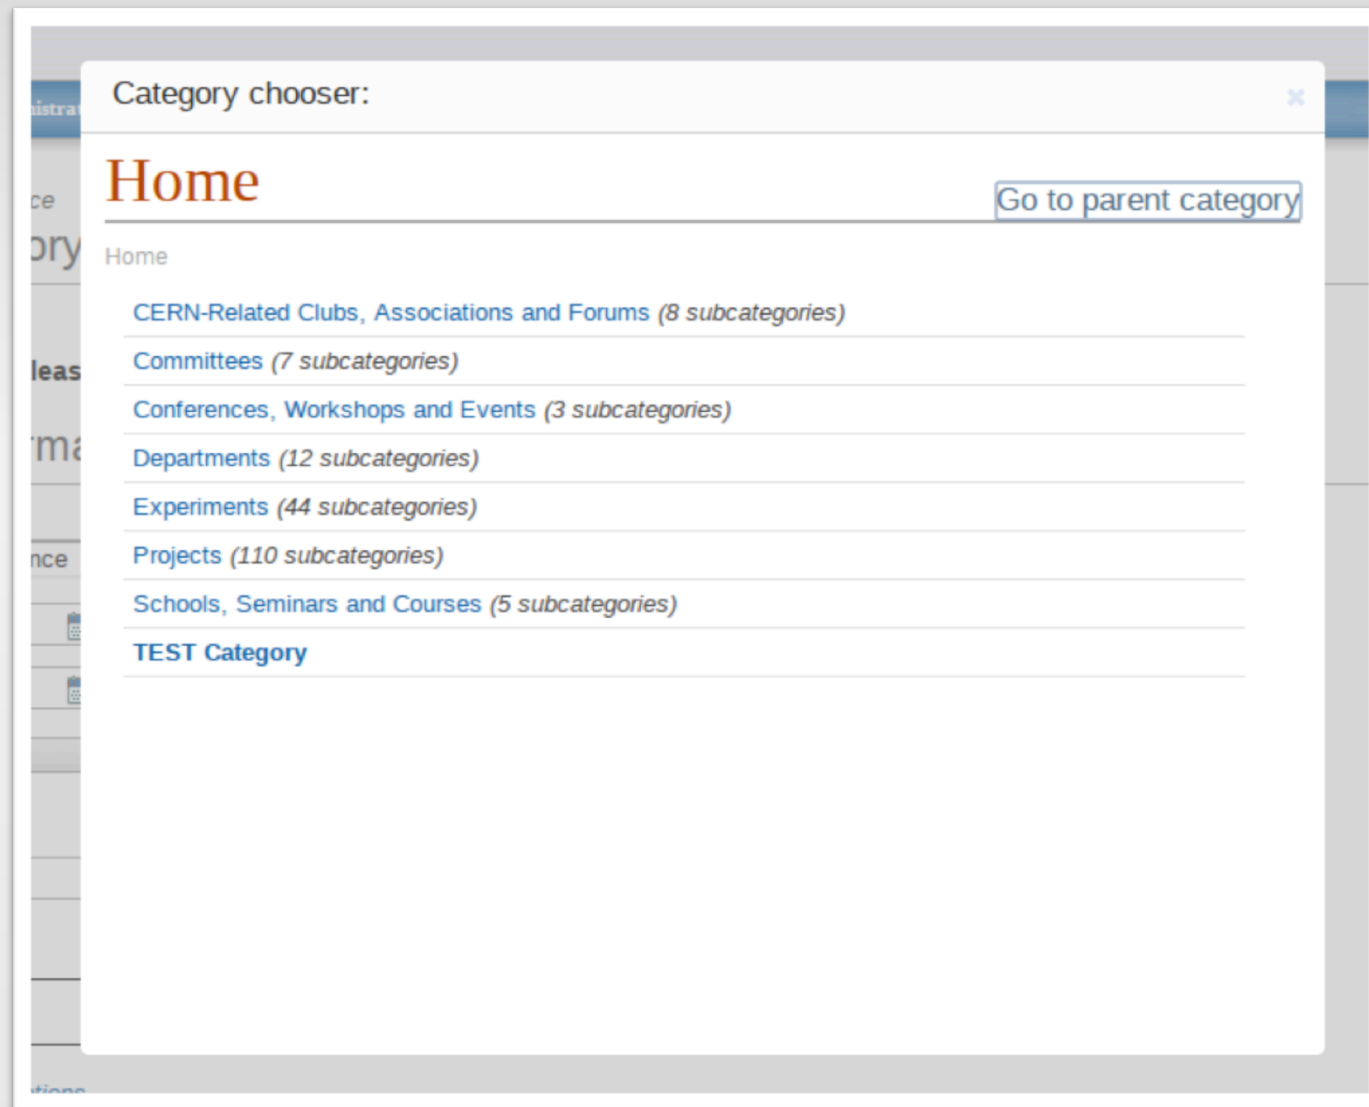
Category chooser:

×

Home

Go to parent category

Home

CERN-Related Clubs, Associations and Forums (8 subcategories)

Committees (7 subcategories)

Conferences, Workshops and Events (3 subcategories)

Departments (12 subcategories)

Experiments (44 subcategories)

Projects (110 subcategories)

Schools, Seminars and Courses (5 subcategories)

TEST Category